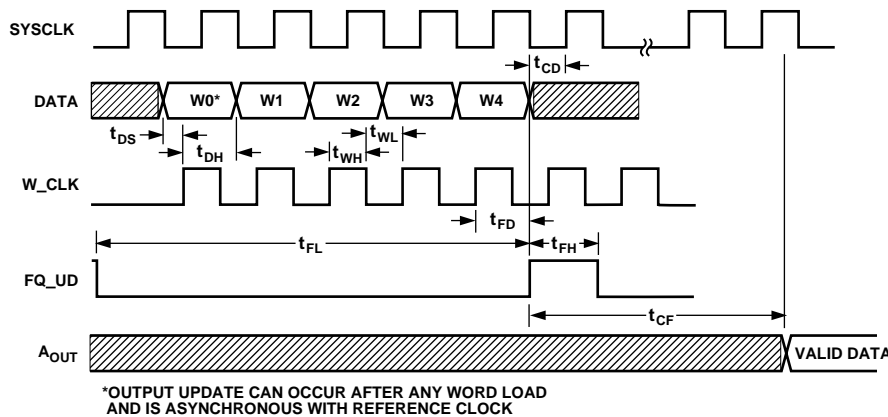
SYSCLK

DATA

W0*

W1

W2

W3

W4

$t_{CD}$

$t_{DS}$

$t_{DH}$

$t_{WH}$

$t_{WL}$

W_CLK

$t_{FD}$

$t_{FL}$

$t_{FH}$

FQ_UD

$t_{CF}$

$A_{OUT}$

VALID DATA

*OUTPUT UPDATE CAN OCCUR AFTER ANY WORD LOAD AND IS ASYNCHRONOUS WITH REFERENCE CLOCK